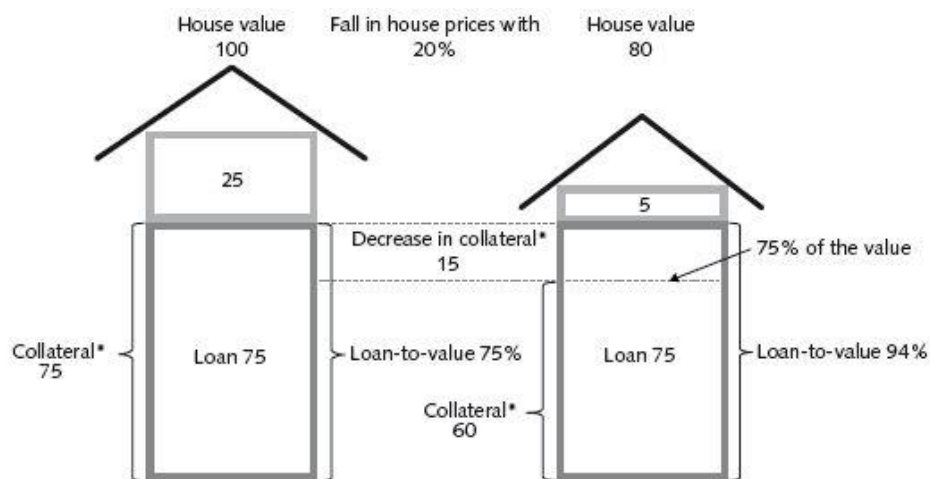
House value
100

Fall in house prices with
20%

House value
80

25

5

Decrease in collateral*
15

75% of the value

Collateral*
75

Loan 75

Loan-to-value 75%

Loan 75

Loan-to-value 94%

Collateral*
60